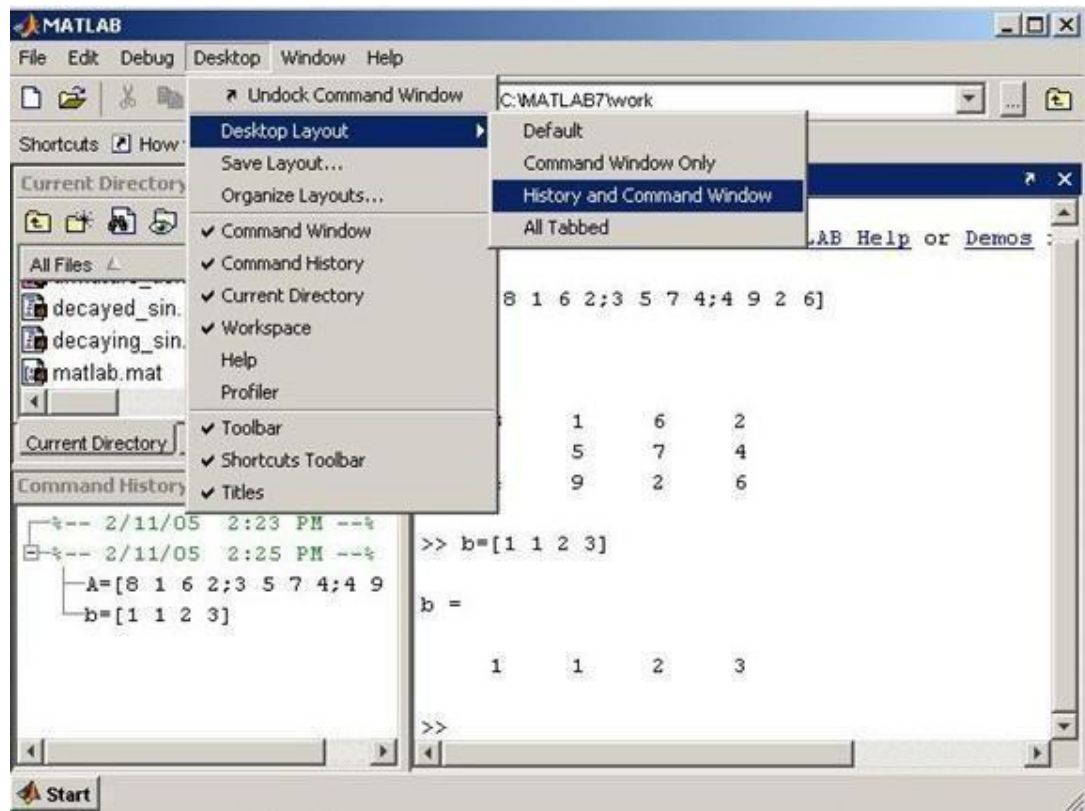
MATLAB

File Edit Debug Desktop Window Help

C:\MATLAB7\work

Shortcuts How

Undock Command Window
Desktop Layout
Save Layout...
Organize Layouts...
✔ Command Window
✔ Command History
✔ Current Directory
✔ Workspace
Help
Profiler
✔ Toolbar
✔ Shortcuts Toolbar
✔ Titles

Default
Command Window Only
History and Command Window
All Tabbed

Current Directory

All Files

decayed_sin.
decaying_sin.
matlab.mat

Current Directory

Command History

%-- 2/11/05 2:23 PM --%
%-- 2/11/05 2:25 PM --%
A=[8 1 6 2;3 5 7 4;4 9
b=[1 1 2 3]

LAB Help or Demos

8 1 6 2;3 5 7 4;4 9 2 6]

1 6 2
5 7 4
9 2 6

>> b=[1 1 2 3]

b =

1 1 2 3

>>

Start